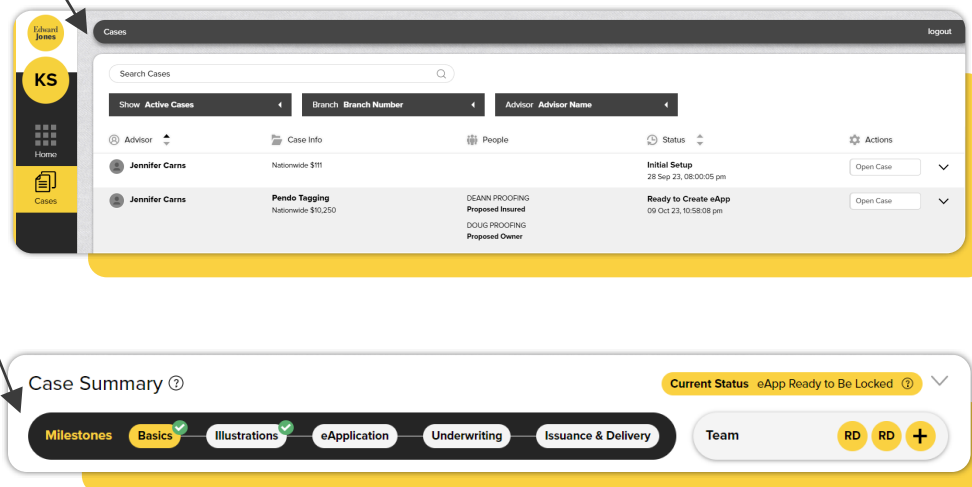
Edward Jones

KS

Home

Cases

Cases

logout

Search Cases

Show Active Cases

Branch Branch Number

Advisor Advisor Name

| Advisor | Case Info | People | Status | Actions |
|---|---|---|---|---|
| Jennifer Carns | Nationwide $111 | | Initial Setup 28 Sep 23, 08:00:05 pm | Open Case |
| Jennifer Carns | Pendo Tagging Nationwide $10,250 | DEANN PROOFING Proposed Insured DOUG PROOFING Proposed Owner | Ready to Create eApp 09 Oct 23, 10:58:08 pm | Open Case |

Case Summary

Current Status eApp Ready to Be Locked

Milestones Basics Illustrations eApplication Underwriting Issuance & Delivery

Team RD RD +